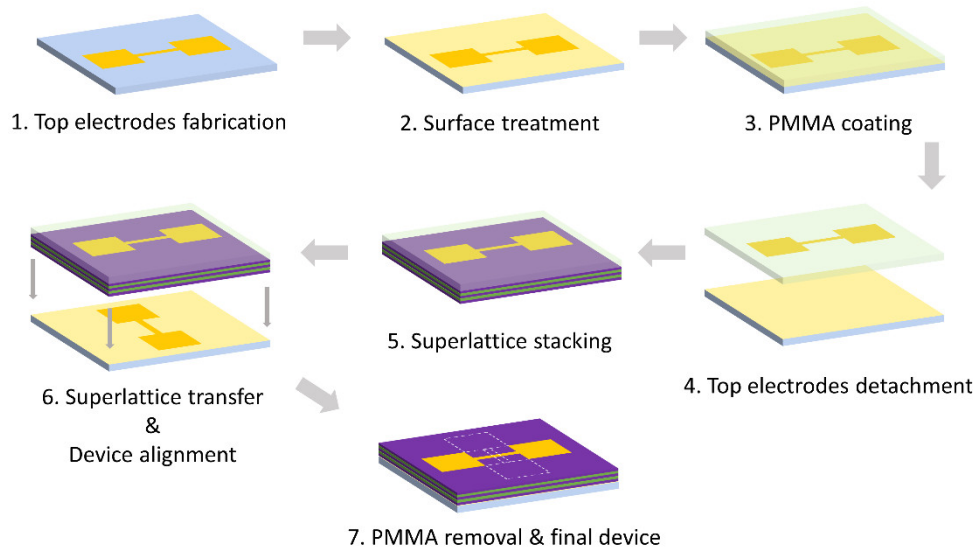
1. Top electrodes fabrication

2. Surface treatment

3. PMMA coating

4. Top electrodes detachment

5. Superlattice stacking

6. Superlattice transfer & Device alignment

7. PMMA removal & final device